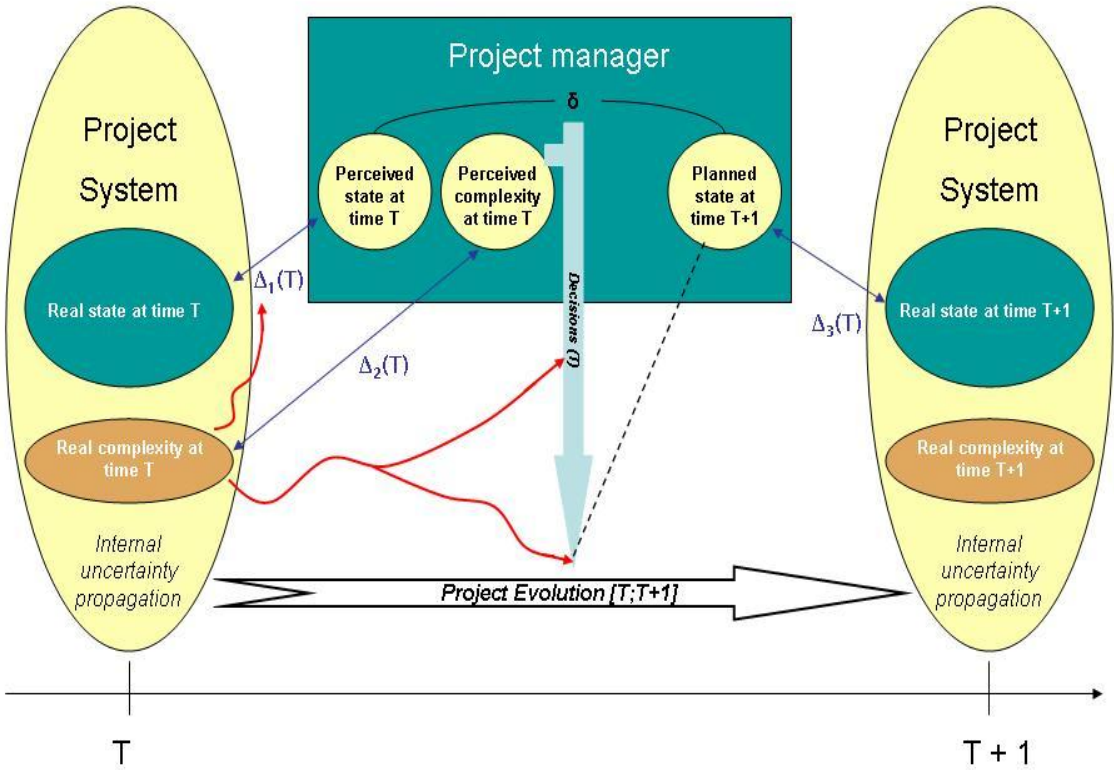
Project manager

δ

Project System

Perceived state at time T

Perceived complexity at time T

Planned state at time T+1

Project System

$\Delta_1$(T)

Real state at time T

Decisions (T)

$\Delta_3$(T)

Real state at time T+1

$\Delta_2$(T)

Real complexity at time T

Real complexity at time T+1

Internal uncertainty propagation

Project Evolution [T;T+1]

Internal uncertainty propagation

T

T + 1